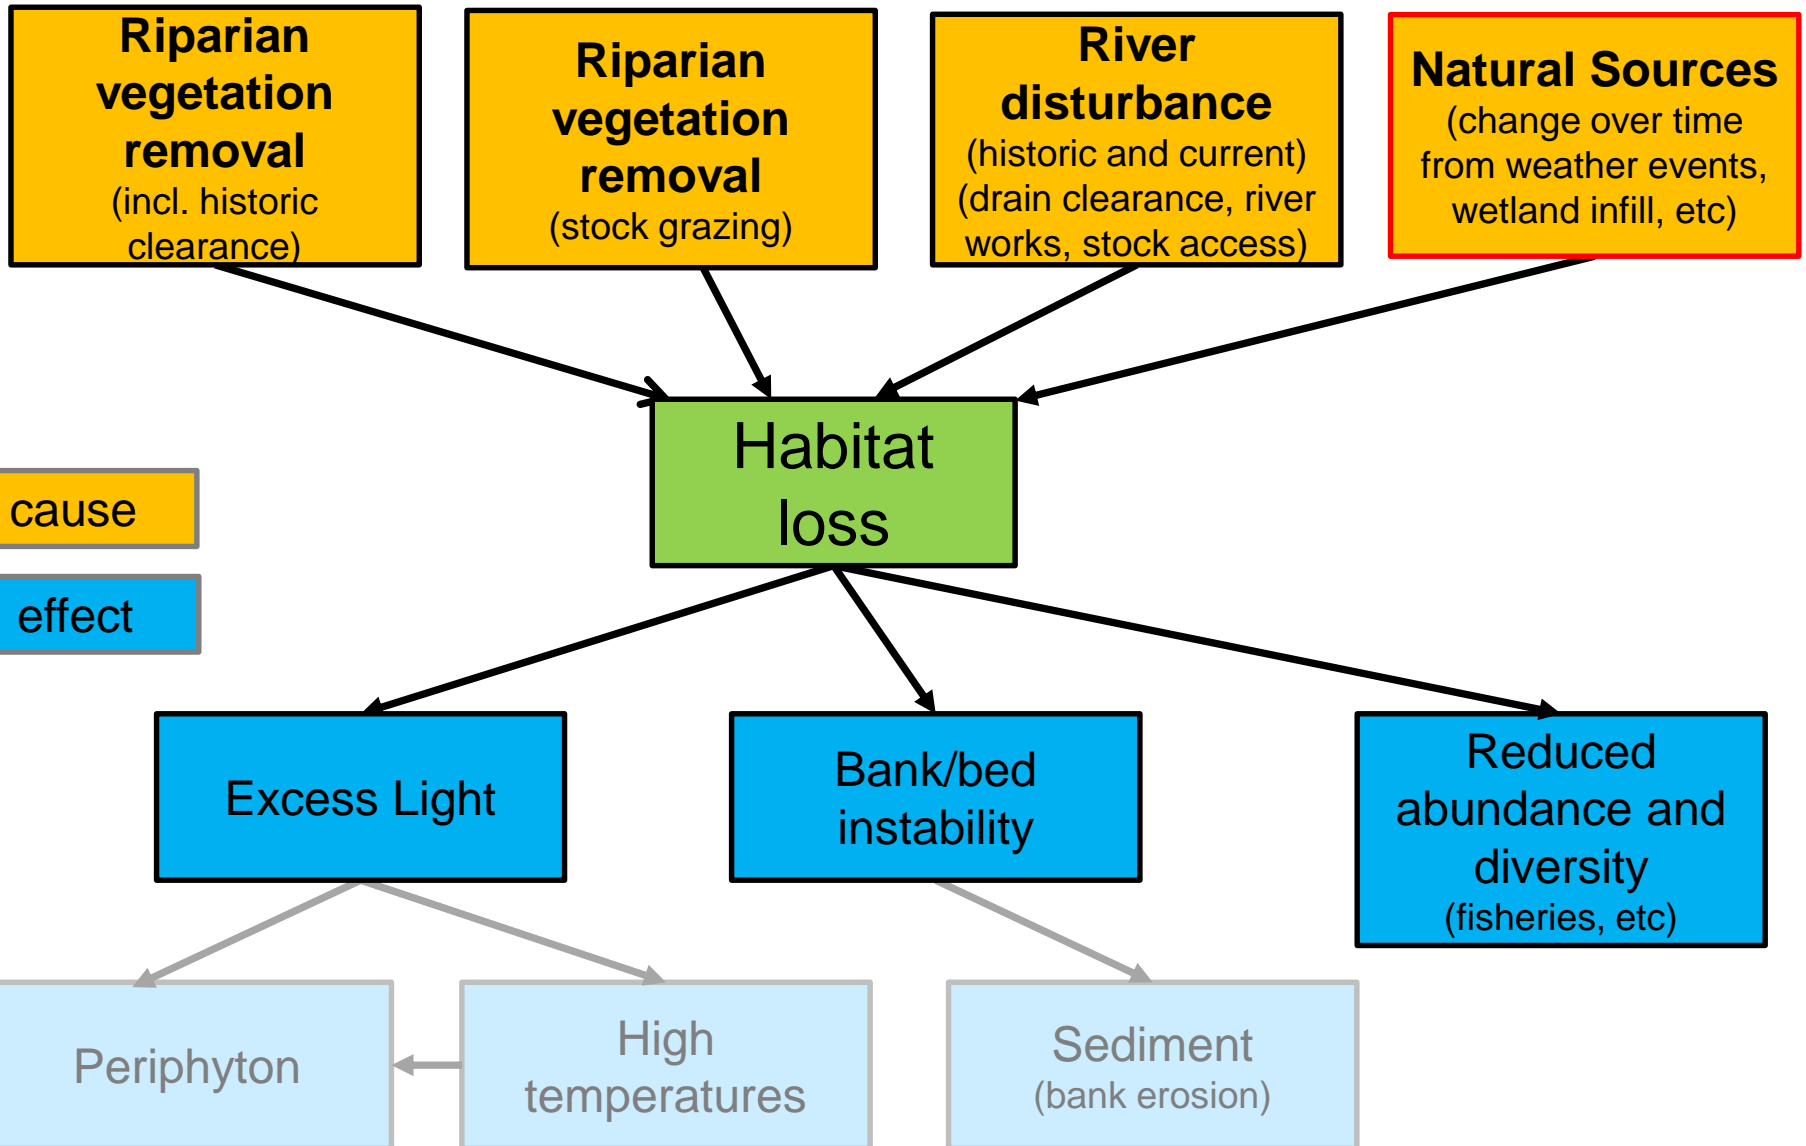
Riparian vegetation removal
(incl. historic clearance)

Riparian vegetation removal
(stock grazing)

River disturbance
(historic and current)
(drain clearance, river works, stock access)

Natural Sources
(change over time from weather events, wetland infill, etc)

Habitat loss

cause

effect

Excess Light

Bank/bed instability

Reduced abundance and diversity
(fisheries, etc)

Periphyton

High temperatures

Sediment
(bank erosion)